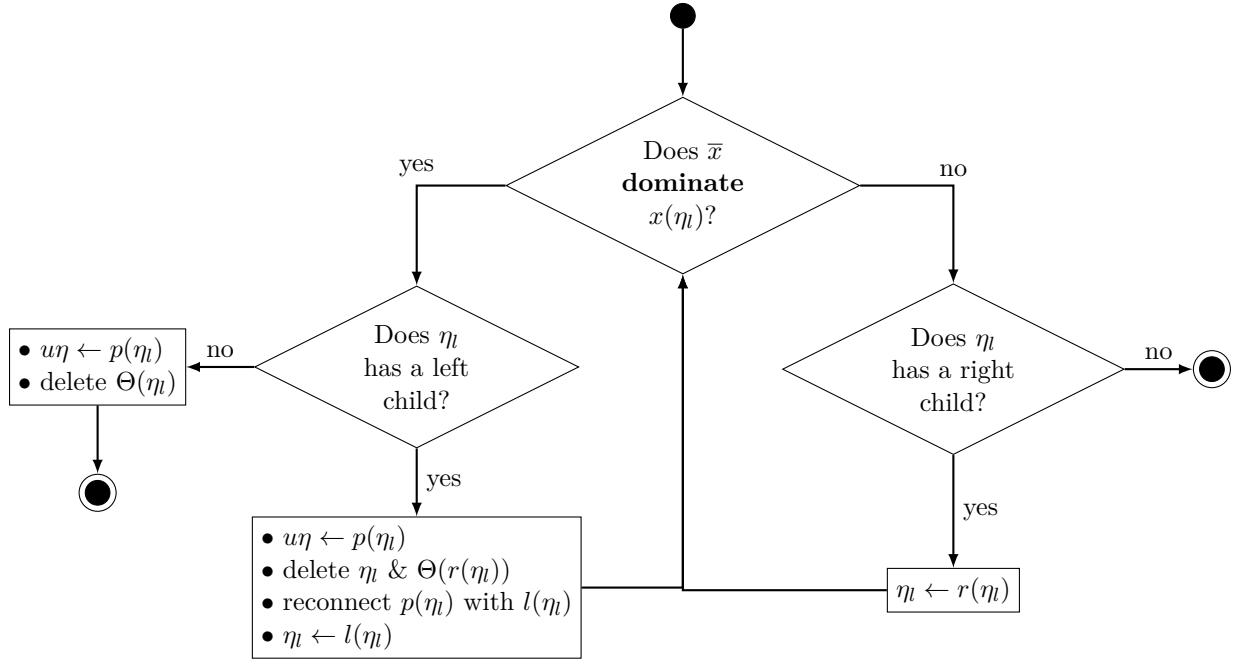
Does $\overline{x}$ **dominate** $x(\eta_l)$?

yes

no

Does $\eta_l$ has a left child?

no

• $u\eta \leftarrow p(\eta_l)$
• delete $\Theta(\eta_l)$

yes

• $u\eta \leftarrow p(\eta_l)$
• delete $\eta_l$ & $\Theta(r(\eta_l))$
• reconnect $p(\eta_l)$ with $l(\eta_l)$
• $\eta_l \leftarrow l(\eta_l)$

Does $\eta_l$ has a right child?

no

yes

$\eta_l \leftarrow r(\eta_l)$